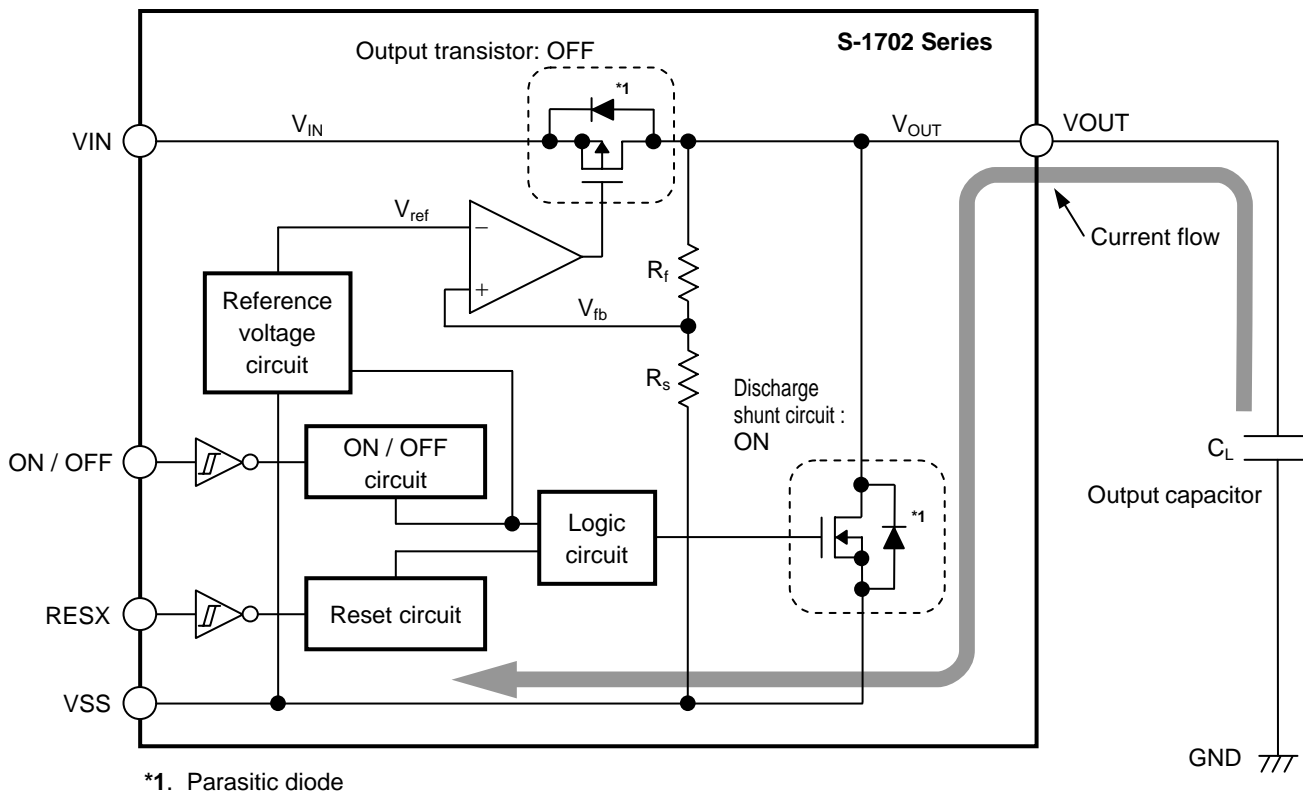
Output transistor: OFF

S-1702 Series

*1

VIN

$V_{IN}$

$V_{OUT}$

VOUT

$V_{ref}$

−

+

Current flow

$R_f$

Reference voltage circuit

$V_{fb}$

$R_s$

Discharge shunt circuit : ON

ON / OFF

ON / OFF circuit

$C_L$

Output capacitor

Logic circuit

*1

RESX

Reset circuit

VSS

GND

*1. Parasitic diode